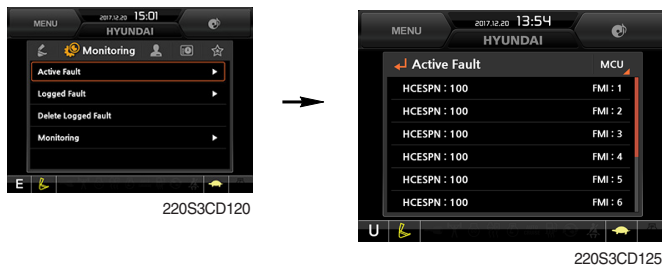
MENU 2017.12.20 15:01 HYUNDAI

Monitoring

Active Fault

Logged Fault

Delete Logged Fault

Monitoring

E

220S3CD120

MENU 2017.12.20 13:54 HYUNDAI

Active Fault MCU

| | |
|---|---|
| HCESPN : 100 | FMI : 1 |
| HCESPN : 100 | FMI : 2 |
| HCESPN : 100 | FMI : 3 |
| HCESPN : 100 | FMI : 4 |
| HCESPN : 100 | FMI : 5 |
| HCESPN : 100 | FMI : 6 |

U

220S3CD125